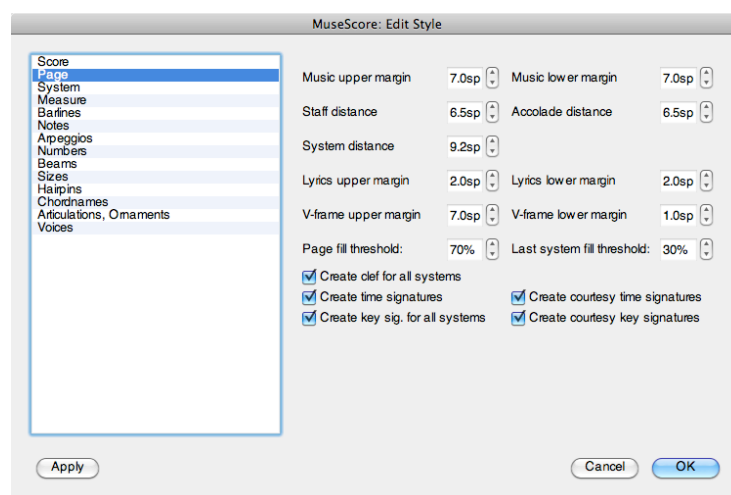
MuseScore: Edit Style

Score
Page
System
Measure
Barlines
Notes
Arpeggios
Numbers
Beams
Sizes
Hairpins
Chordnames
Articulations, Ornaments
Voices

Music upper margin 7.0sp
Music lower margin 7.0sp
Staff distance 6.5sp
Accolade distance 6.5sp
System distance 9.2sp
Lyrics upper margin 2.0sp
Lyrics lower margin 2.0sp
V-frame upper margin 7.0sp
V-frame lower margin 1.0sp
Page fill threshold: 70%
Last system fill threshold: 30%

Create clef for all systems
Create time signatures
Create courtesy time signatures
Create key sig. for all systems
Create courtesy key signatures

Apply
Cancel
OK